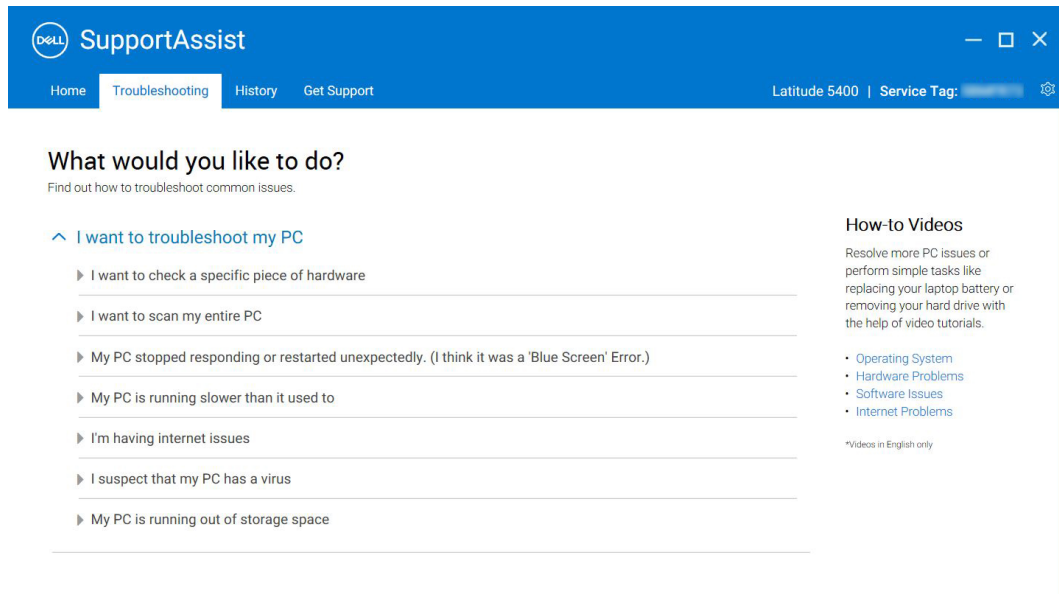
DELL SupportAssist

Home Troubleshooting History Get Support

Latitude 5400 | Service Tag: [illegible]

What would you like to do?
Find out how to troubleshoot common issues.

I want to troubleshoot my PC

I want to check a specific piece of hardware

I want to scan my entire PC

My PC stopped responding or restarted unexpectedly. (I think it was a 'Blue Screen' Error.)

My PC is running slower than it used to

I'm having internet issues

I suspect that my PC has a virus

My PC is running out of storage space

How-to Videos

Resolve more PC issues or perform simple tasks like replacing your laptop battery or removing your hard drive with the help of video tutorials.

• Operating System
• Hardware Problems
• Software Issues
• Internet Problems

*Videos in English only